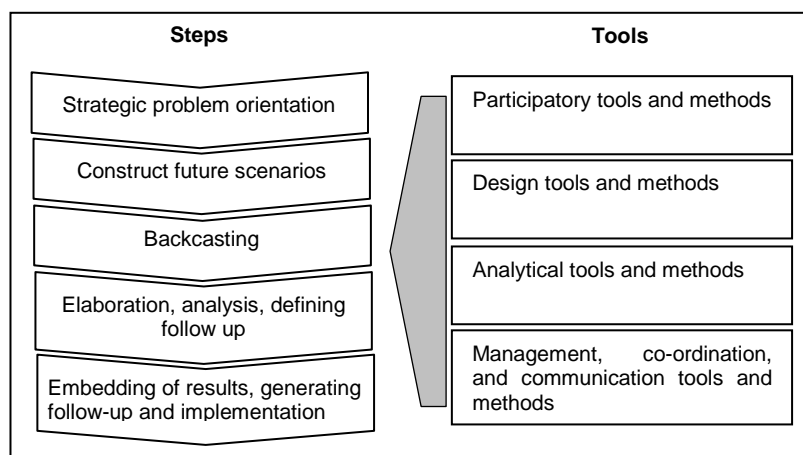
Steps

Strategic problem orientation

Construct future scenarios

Backcasting

Elaboration, analysis, defining follow up

Embedding of results, generating follow-up and implementation

Tools

Participatory tools and methods

Design tools and methods

Analytical tools and methods

Management, co-ordination, and communication tools and methods